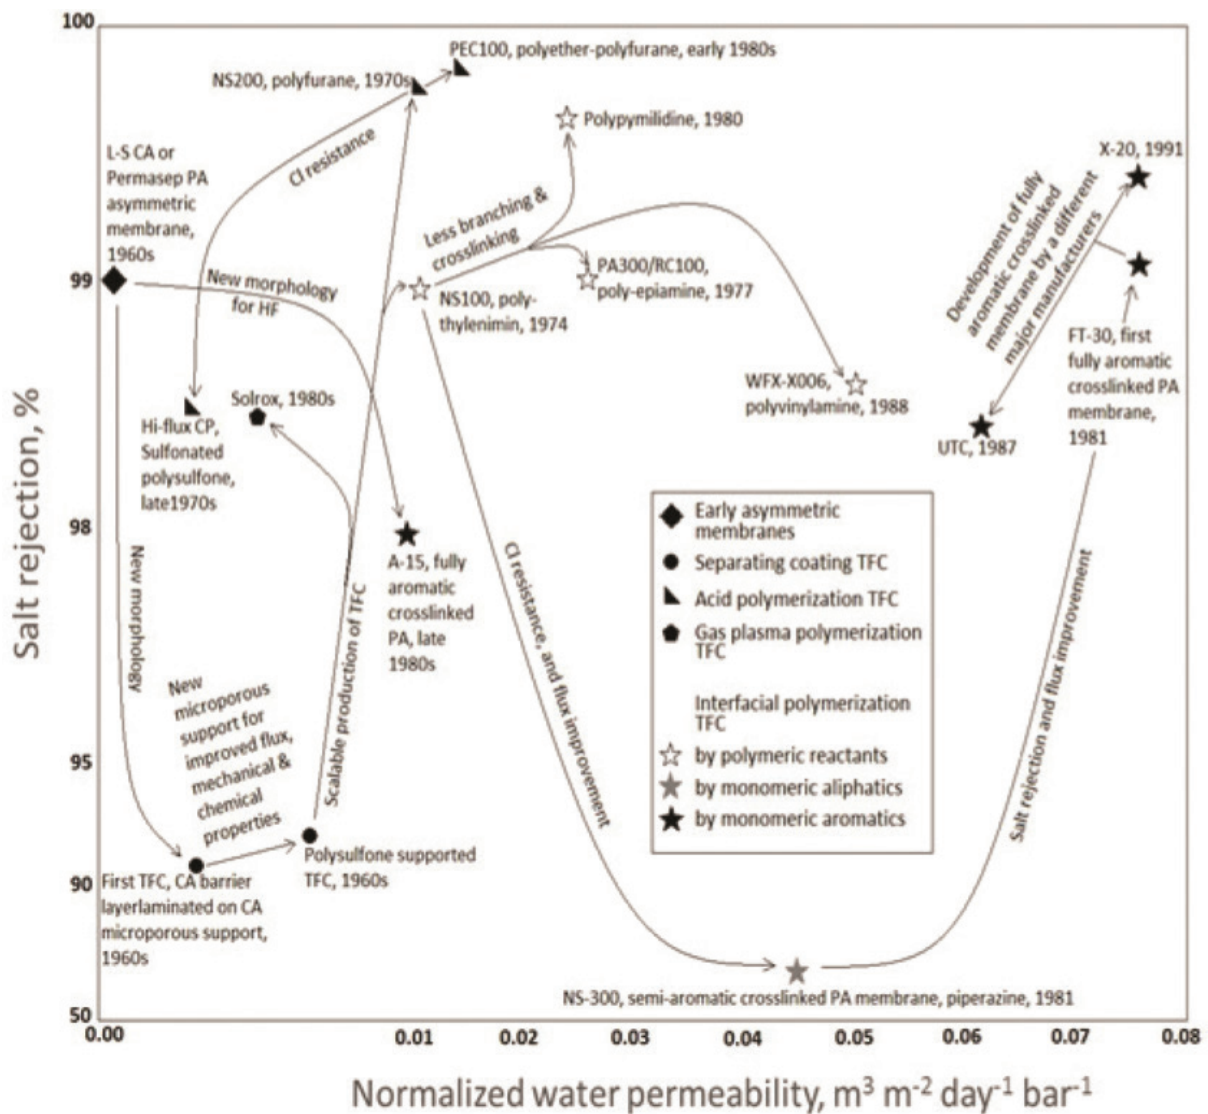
100

99

98

95

90

50

Salt rejection, %

0.00 0.01 0.02 0.03 0.04 0.05 0.06 0.07 0.08

Normalized water permeability, m$^3$ m$^{-2}$ day$^{-1}$ bar$^{-1}$

PEC100, polyether-polyfurane, early 1980s

NS200, polyfurane, 1970s

Cl resistance

Polypymilidine, 1980

L-S CA or Permasep PA asymmetric membrane, 1960s

New morphology for HF

Less branching & crosslinking

PA300/RC100, poly-epiamine, 1977

NS100, poly-thylenimin, 1974

WFX-X006, polyvinylamine, 1988

X-20, 1991

Development of fully aromatic crosslinked membrane by a different major manufacturers

FT-30, first fully aromatic crosslinked PA membrane, 1981

UTC, 1987

Hi-flux CP, Sulfonated polysulfone, late1970s

Solrox, 1980s

A-15, fully aromatic crosslinked PA, late 1980s

New morphology

New microporous support for improved flux, mechanical & chemical properties

Scalable production of TFC

Cl resistance, and flux improvement

Salt rejection and flux improvement

Early asymmetric membranes

Separating coating TFC

Acid polymerization TFC

Gas plasma polymerization TFC

Interfacial polymerization TFC

by polymeric reactants

by monomeric aliphatics

by monomeric aromatics

First TFC, CA barrier layerlaminated on CA microporous support, 1960s

Polysulfone supported TFC, 1960s

NS-300, semi-aromatic crosslinked PA membrane, piperazine, 1981